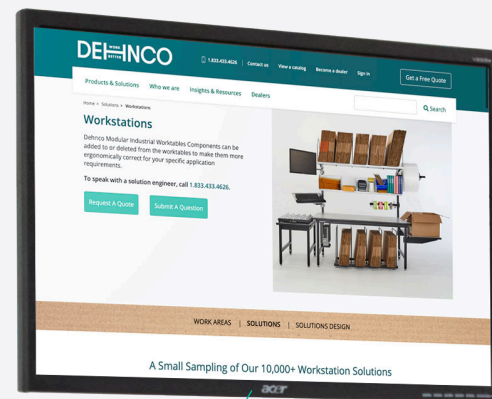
DEHNCO WORK BETTER

1.833.433.4626 | Contact us | View a catalog | Become a dealer | Sign In

Get a Free Quote

Products & Solutions   Who we are   Insights & Resources   Dealers

Search

Home > Solutions > Workstations

Workstations

Dehnco Modular Industrial Worktables Components can be added to or deleted from the worktables to make them more ergonomically correct for your specific application requirements.

To speak with a solution engineer, call 1.833.433.4626.

Request A Quote   Submit A Question

WORK AREAS | SOLUTIONS | SOLUTIONS DESIGN

A Small Sampling of Our 10,000+ Workstation Solutions

acer